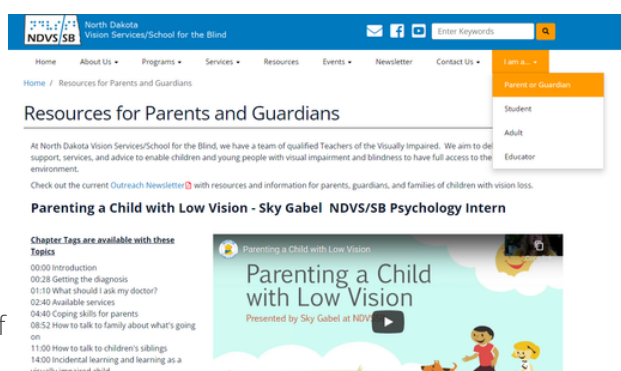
NDVS/SB North Dakota Vision Services/School for the Blind

Enter Keywords

Home About Us ▾ Programs ▾ Services ▾ Resources Events ▾ Newsletter Contact Us ▾ I am a... ▾

Parent or Guardian
Student
Adult
Educator

Home / Resources for Parents and Guardians

Resources for Parents and Guardians

At North Dakota Vision Services/School for the Blind, we have a team of qualified Teachers of the Visually Impaired. We aim to del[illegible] support, services, and advice to enable children and young people with visual impairment and blindness to have full access to the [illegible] environment.

Check out the current Outreach Newsletter with resources and information for parents, guardians, and families of children with vision loss.

Parenting a Child with Low Vision - Sky Gabel NDVS/SB Psychology Intern

Chapter Tags are available with these Topics

00:00 Introduction
00:28 Getting the diagnosis
01:10 What should I ask my doctor?
02:40 Available services
04:40 Coping skills for parents
08:52 How to talk to family about what's going on
11:00 How to talk to children's siblings
14:00 Incidental learning and learning as a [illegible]

Parenting a Child with Low Vision

Parenting a Child with Low Vision
Presented by Sky Gabel at NDV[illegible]

f